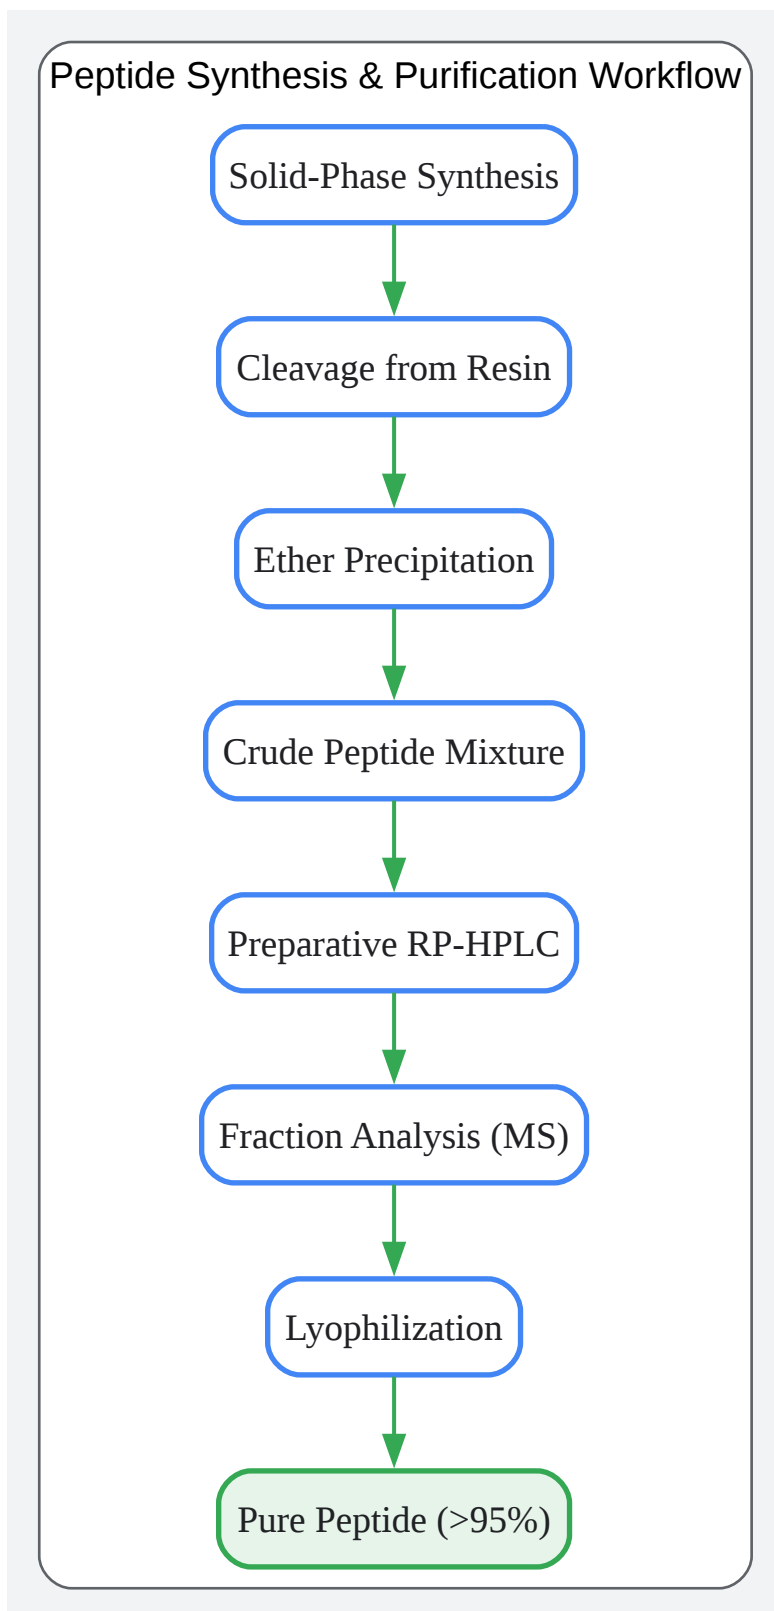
Peptide Synthesis & Purification Workflow

Solid-Phase Synthesis

Cleavage from Resin

Ether Precipitation

Crude Peptide Mixture

Preparative RP-HPLC

Fraction Analysis (MS)

Lyophilization

Pure Peptide (>95%)